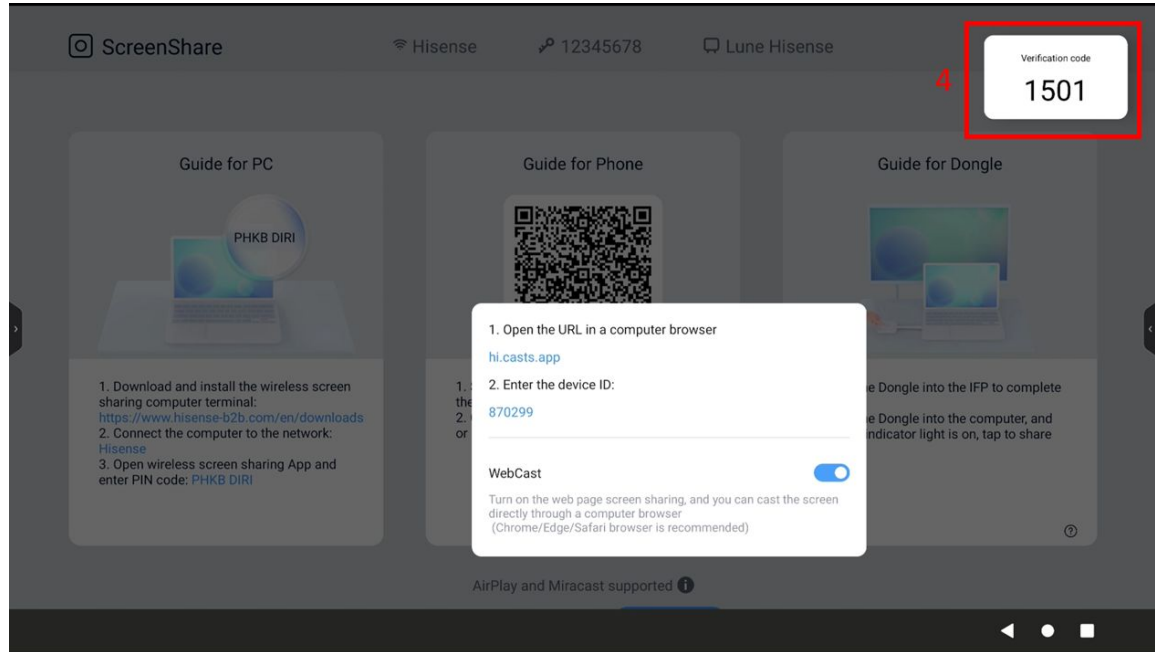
ScreenShare

Hisense

12345678

Lune Hisense

Verification code

1501

4

Guide for PC

PHKB DIRI

1. Download and install the wireless screen sharing computer terminal: https://www.hisense-b2b.com/en/downloads
2. Connect the computer to the network: Hisense
3. Open wireless screen sharing App and enter PIN code: PHKB DIRI

Guide for Phone

1. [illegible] the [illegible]
2. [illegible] or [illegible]

Guide for Dongle

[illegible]e Dongle into the IFP to complete

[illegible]e Dongle into the computer, and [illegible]ndicator light is on, tap to share

1. Open the URL in a computer browser

hi.casts.app

2. Enter the device ID:

870299

WebCast

Turn on the web page screen sharing, and you can cast the screen directly through a computer browser
(Chrome/Edge/Safari browser is recommended)

AirPlay and Miracast supported